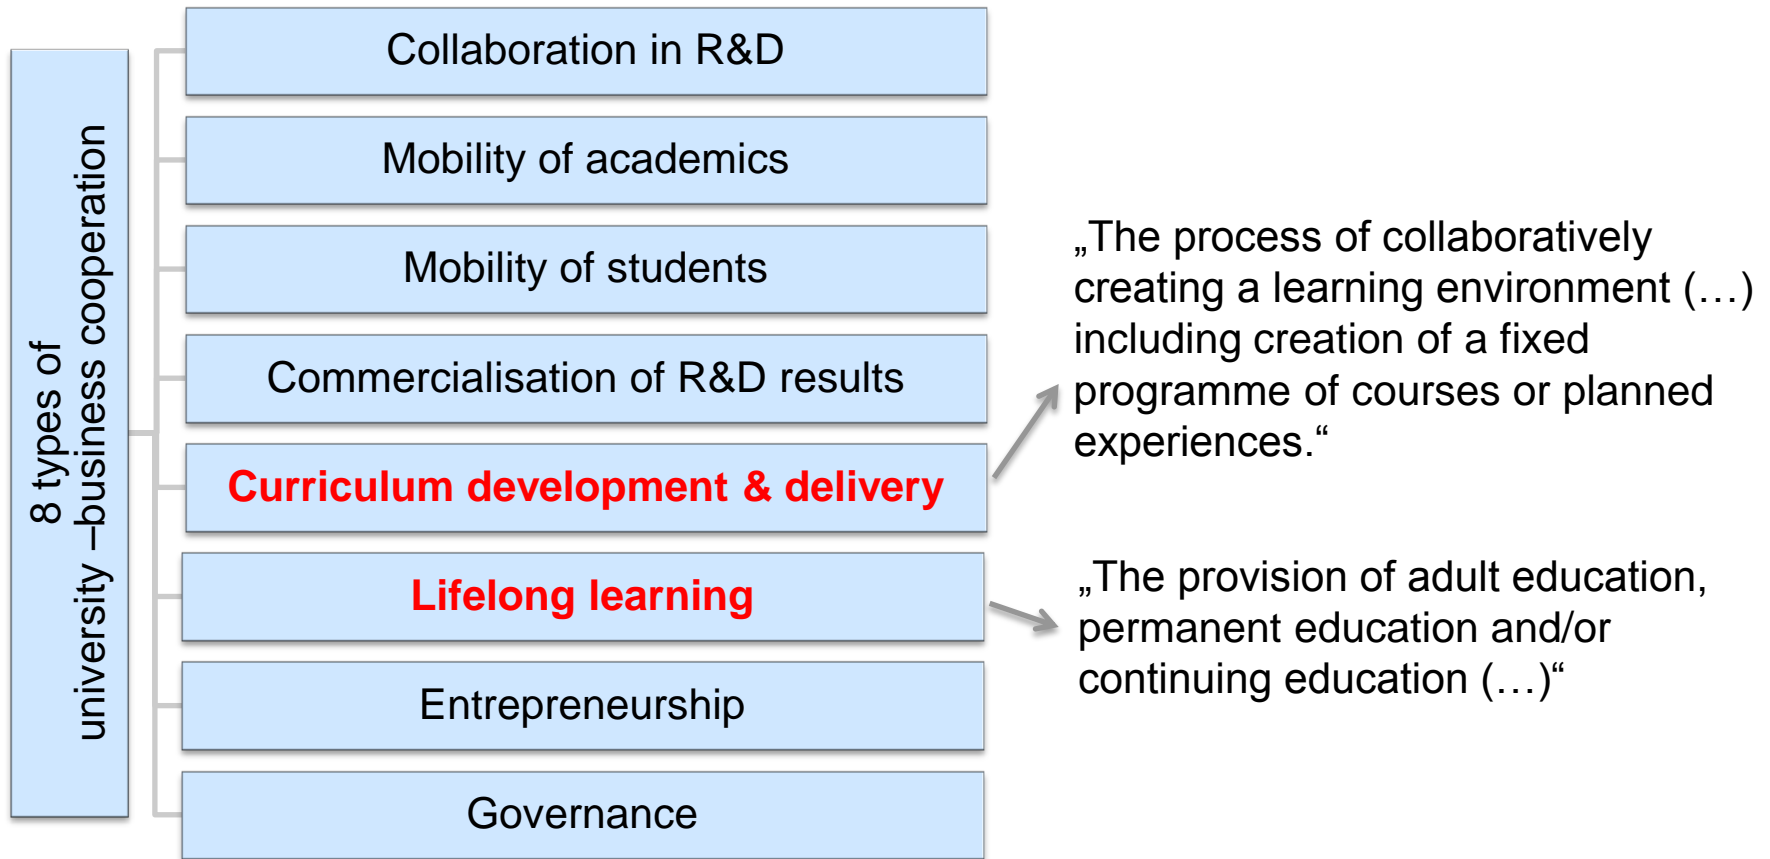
8 types of university –business cooperation

Collaboration in R&D

Mobility of academics

Mobility of students

Commercialisation of R&D results

Curriculum development & delivery

Lifelong learning

Entrepreneurship

Governance

„The process of collaboratively creating a learning environment (…) including creation of a fixed programme of courses or planned experiences.“

„The provision of adult education, permanent education and/or continuing education (…)“